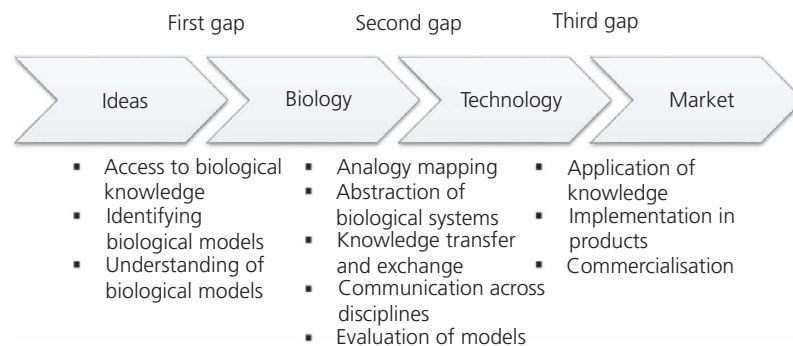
First gap

Second gap

Third gap

Ideas

Biology

Technology

Market

- Access to biological knowledge
- Identifying biological models
- Understanding of biological models

- Analogy mapping
- Abstraction of biological systems
- Knowledge transfer and exchange
- Communication across disciplines
- Evaluation of models

- Application of knowledge
- Implementation in products
- Commercialisation